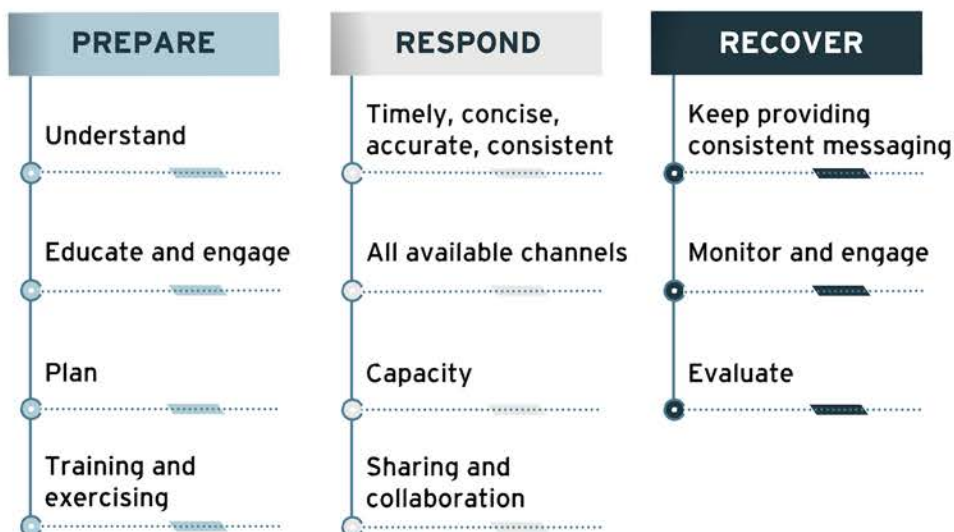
PREPARE

Understand

Educate and engage

Plan

Training and exercising

RESPOND

Timely, concise, accurate, consistent

All available channels

Capacity

Sharing and collaboration

RECOVER

Keep providing consistent messaging

Monitor and engage

Evaluate